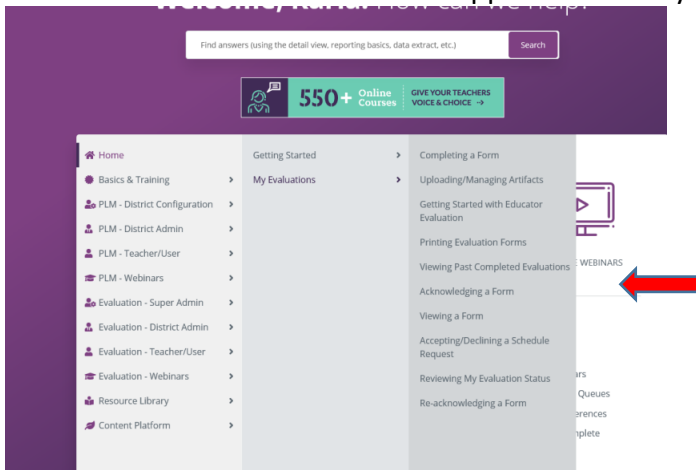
Find answers (using the detail view, reporting basics, data extract, etc.)

Search

550+ Online Courses GIVE YOUR TEACHERS VOICE & CHOICE →

Home
Basics & Training
PLM - District Configuration
PLM - District Admin
PLM - Teacher/User
PLM - Webinars
Evaluation - Super Admin
Evaluation - District Admin
Evaluation - Teacher/User
Evaluation - Webinars
Resource Library
Content Platform

Getting Started
My Evaluations

Completing a Form
Uploading/Managing Artifacts
Getting Started with Educator Evaluation
Printing Evaluation Forms
Viewing Past Completed Evaluations
Acknowledging a Form
Viewing a Form
Accepting/Declining a Schedule Request
Reviewing My Evaluation Status
Re-acknowledging a Form

E WEBINARS

rs
Queues
erences
nplete